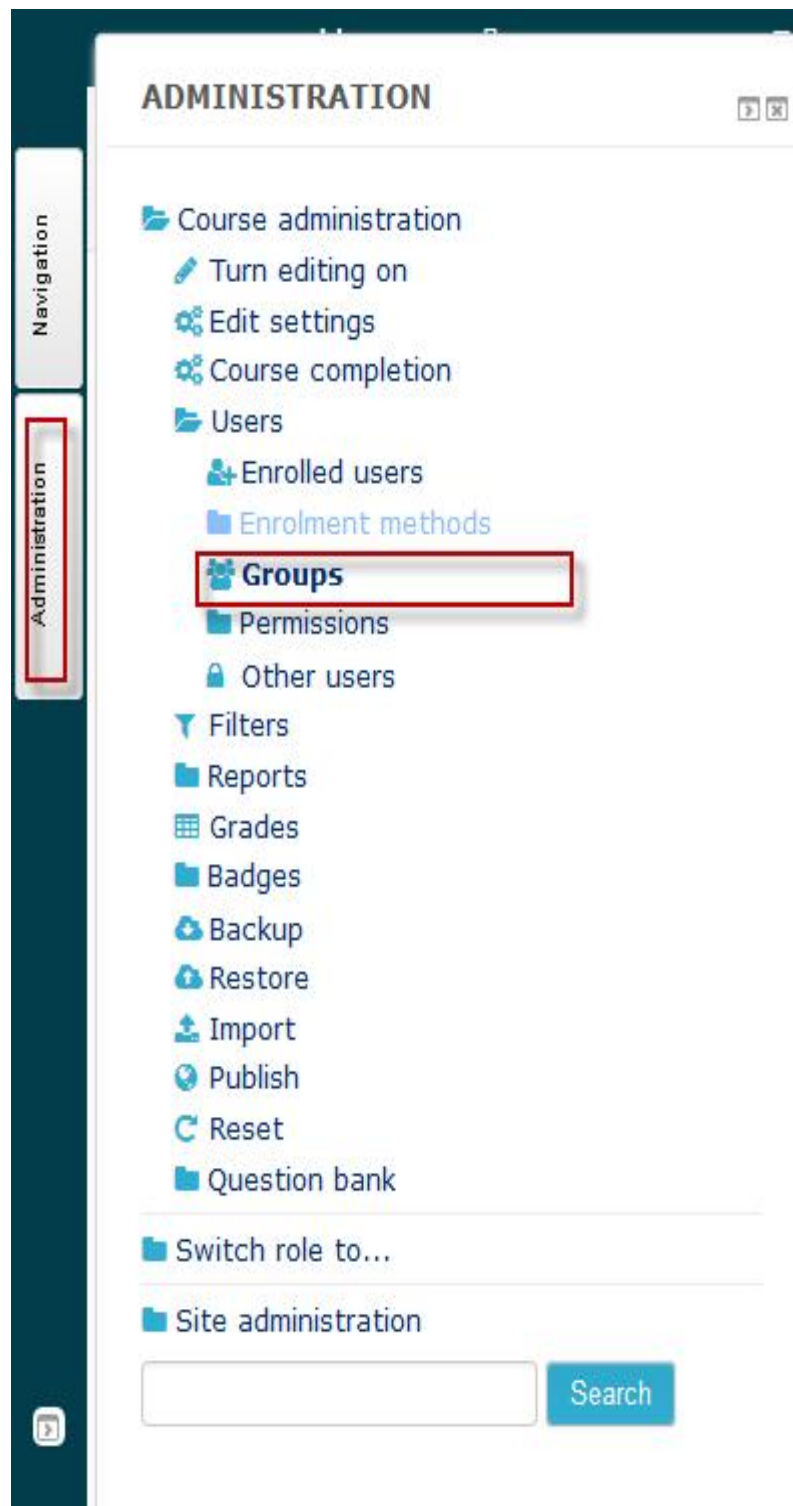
Navigation

Administration

ADMINISTRATION

Course administration
Turn editing on
Edit settings
Course completion
Users
Enrolled users
Enrolment methods
Groups
Permissions
Other users
Filters
Reports
Grades
Badges
Backup
Restore
Import
Publish
Reset
Question bank

Switch role to...

Site administration

Search